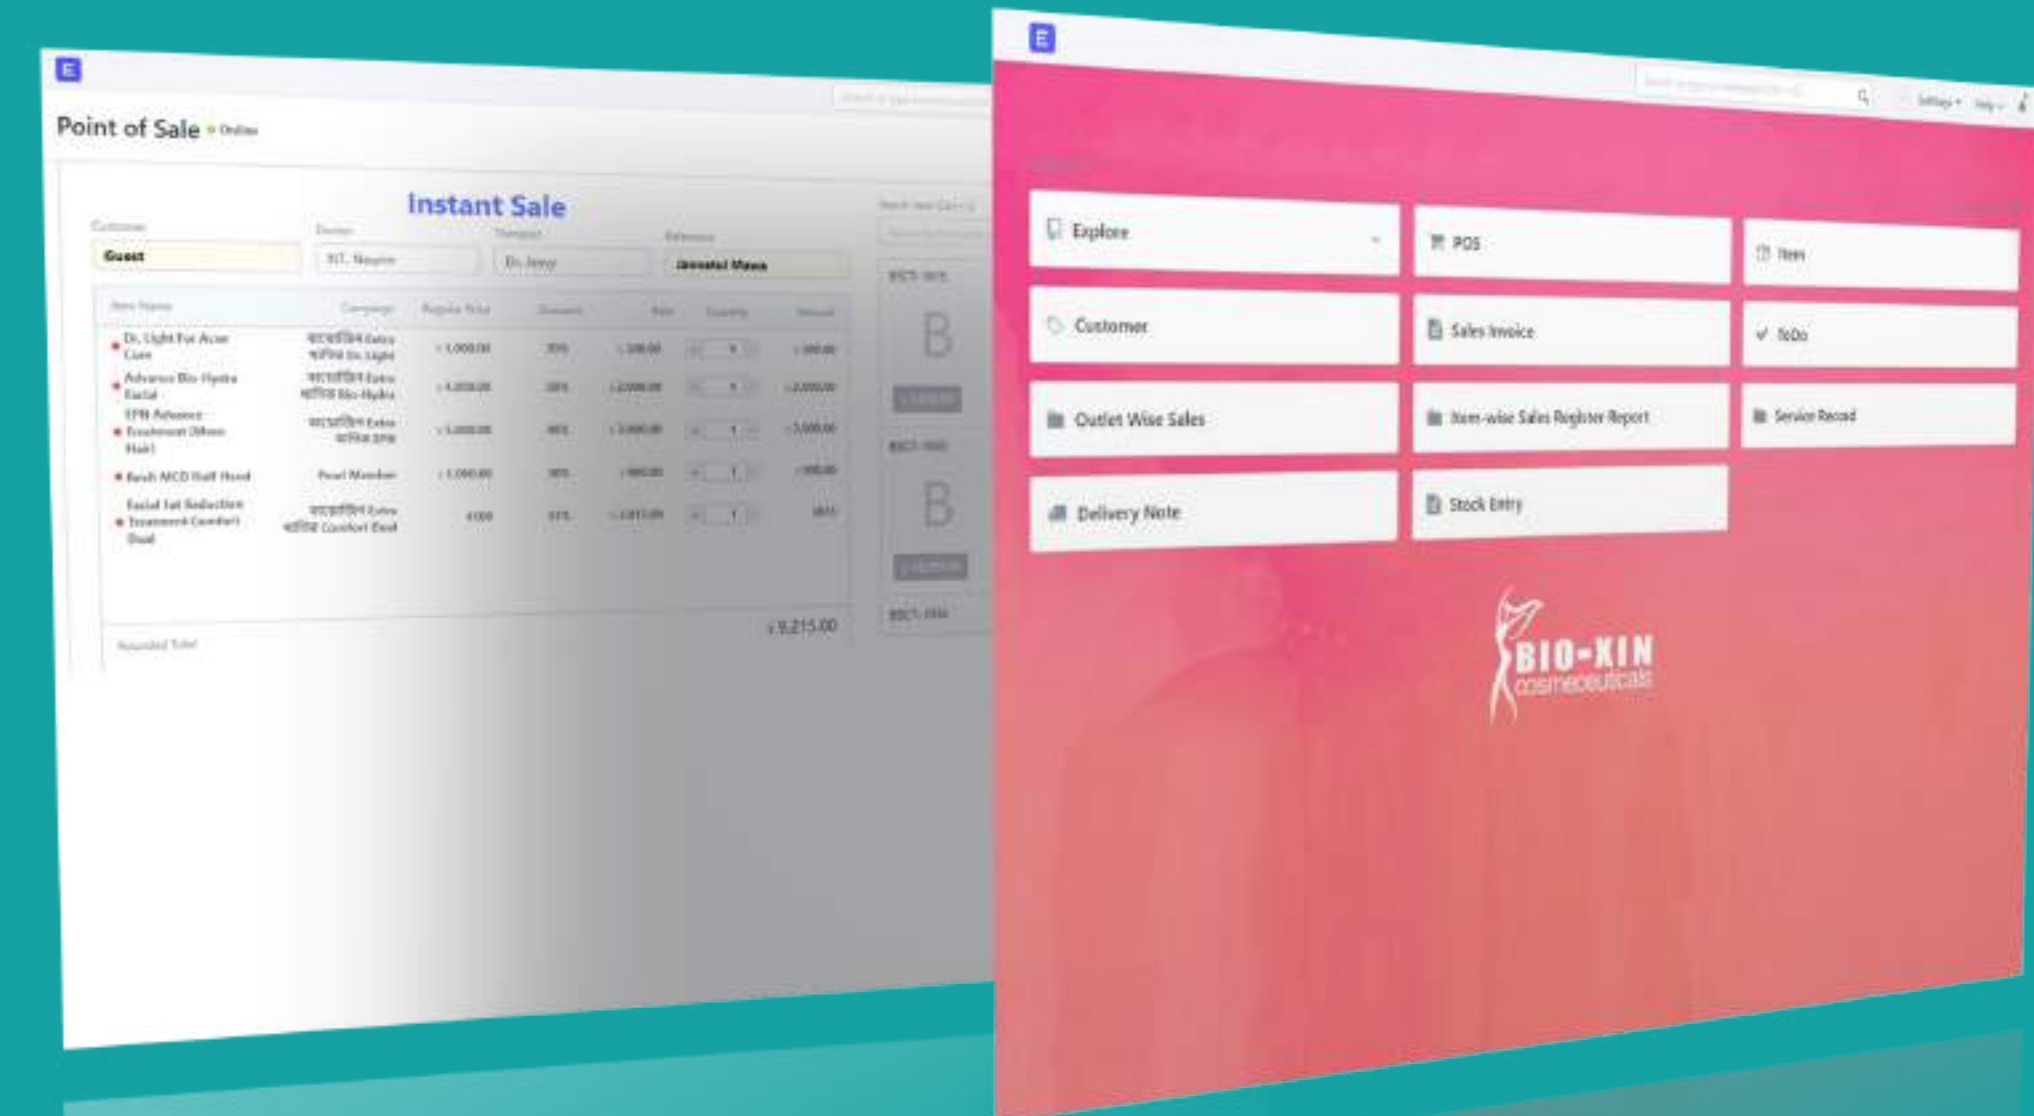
E

Point of Sale • Online

Instant Sale

Customer
Guest

Doctor
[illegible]

Therapist
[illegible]

Reference
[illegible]

| Item Name | Campaign | Regular Price | Discount | Rate | Quantity | Amount |
|---|---|---|---|---|---|---|
| Dr. Light For Acne Care | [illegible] | 1,000.00 | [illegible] | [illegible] | 1 | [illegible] |
| Advance Bio-Hydra Facial | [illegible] | 4,000.00 | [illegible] | 2,000.00 | 1 | 2,000.00 |
| EPN Advance Treatment (Mens Hair) | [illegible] | 5,000.00 | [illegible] | 3,000.00 | 1 | 3,000.00 |
| Bosh MCD Half Head | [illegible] | 1,000.00 | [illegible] | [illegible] | 1 | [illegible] |
| Facial Fat Reduction Treatment Comfort Dual | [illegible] | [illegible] | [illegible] | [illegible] | 1 | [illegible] |

Rounded Total
9,215.00

B

B

E

Explore

POS

Item

Customer

Sales Invoice

ToDo

Outlet Wise Sales

Item-wise Sales Register Report

Service Record

Delivery Note

Stock Entry

BIO-XIN
cosmeceuticals